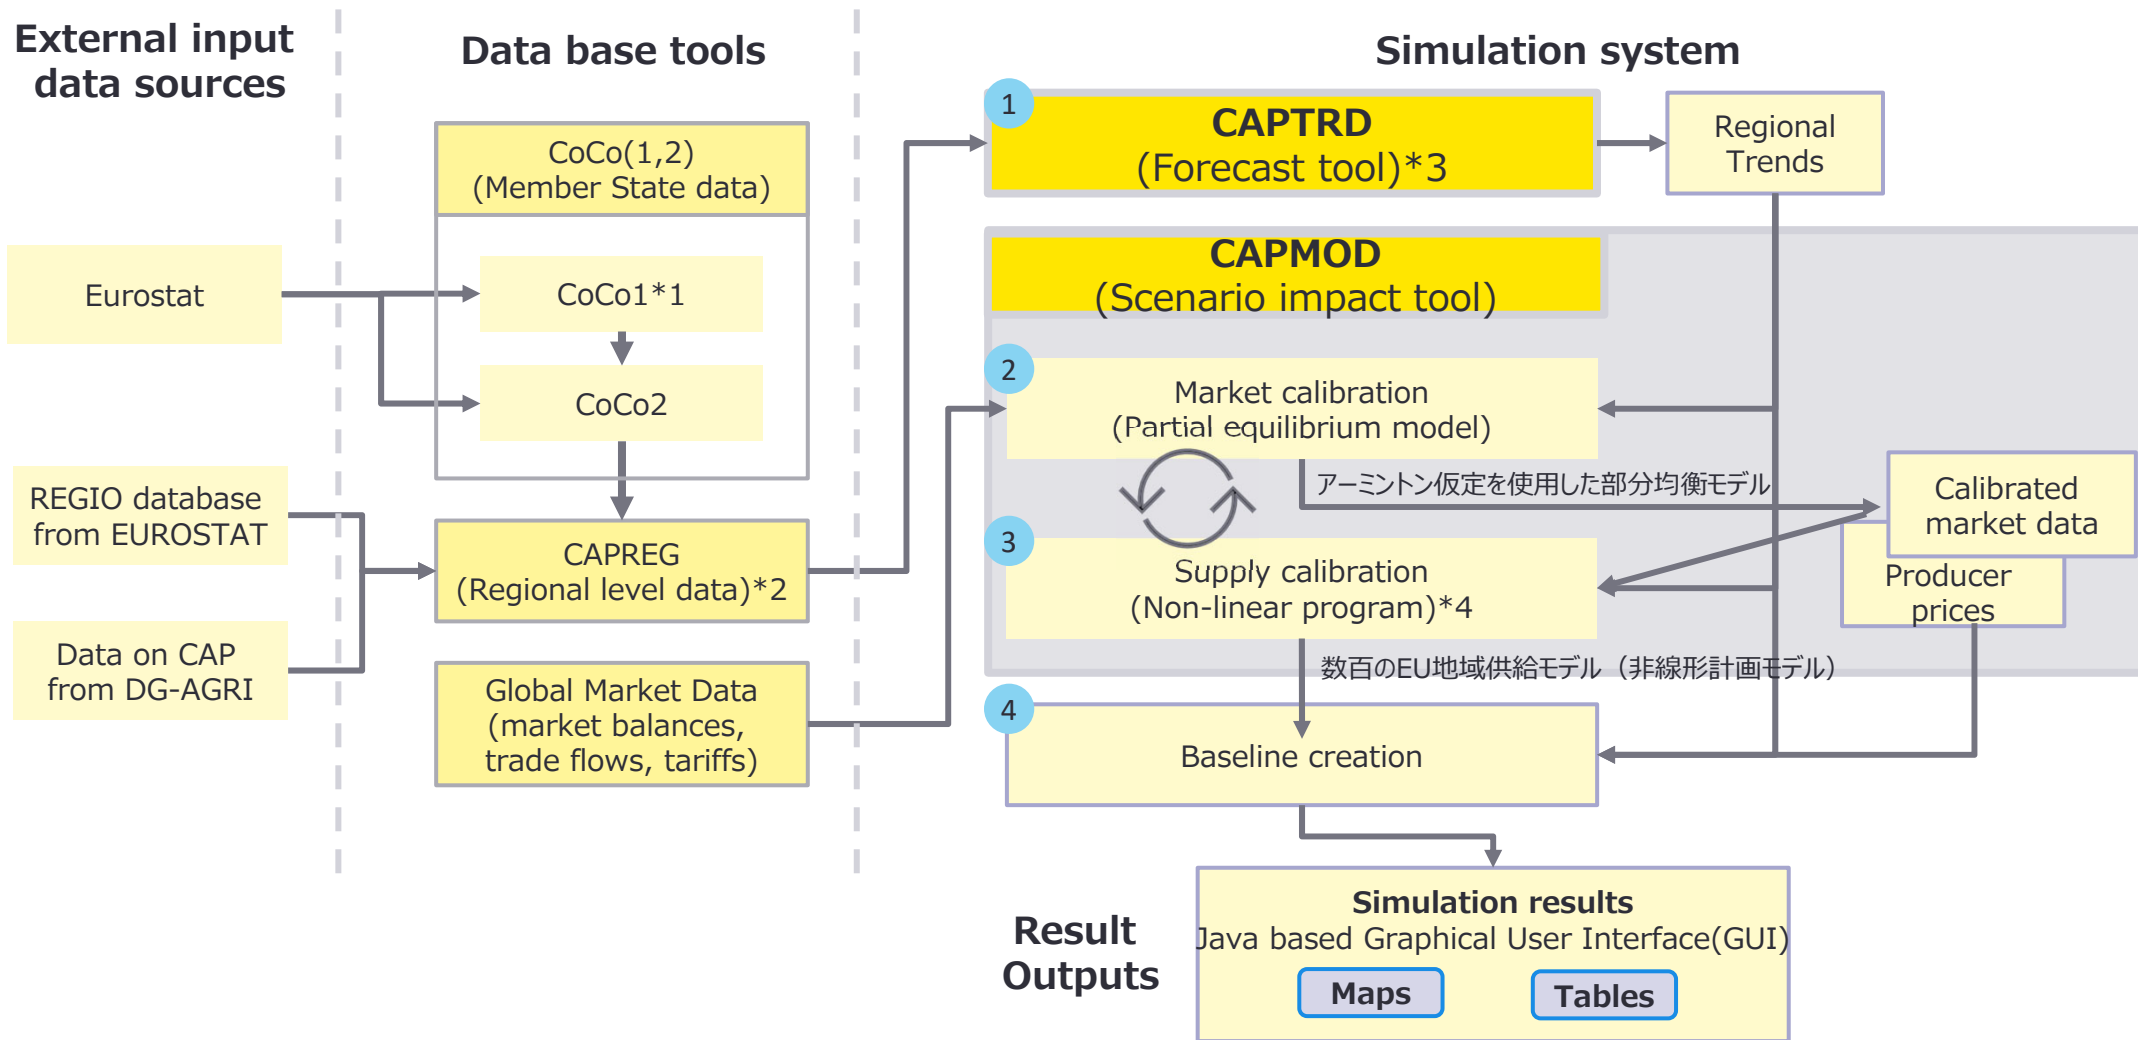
External input data sources

Data base tools

Simulation system

Eurostat

REGIO database from EUROSTAT

Data on CAP from DG-AGRI

CoCo(1,2)
(Member State data)

CoCo1*1

CoCo2

CAPREG
(Regional level data)*2

Global Market Data
(market balances, trade flows, tariffs)

1

CAPTRD
(Forecast tool)*3

Regional Trends

CAPMOD
(Scenario impact tool)

2

Market calibration
(Partial equilibrium model)

アーミントン仮定を使用した部分均衡モデル

Calibrated market data

Producer prices

3

Supply calibration
(Non-linear program)*4

数百のEU地域供給モデル（非線形計画モデル）

4

Baseline creation

Result Outputs

Simulation results
Java based Graphical User Interface(GUI)

Maps

Tables